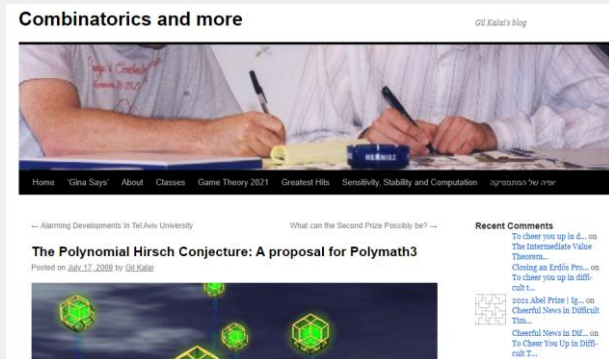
Combinatorics and more

Gil Kalai's blog

HERMES

Home 'Gina Says' About Classes Game Theory 2021 Greatest Hits Sensitivity, Stability and Computation יופיה של המתמטיקה

← Alarming Developments In Tel Aviv University

What can the Second Prize Possibly be? →

The Polynomial Hirsch Conjecture: A proposal for Polymath3

Posted on July 17, 2009 by Gil Kalai

Recent Comments

To cheer you up in d... on The Intermediate Value Theorem...

Closing an Erdős Pro... on To cheer you up in difficult t...

2021 Abel Prize | Ig... on Cheerful News in Difficult Tim...

Cheerful News in Dif... on To Cheer You Up in Difficult T...